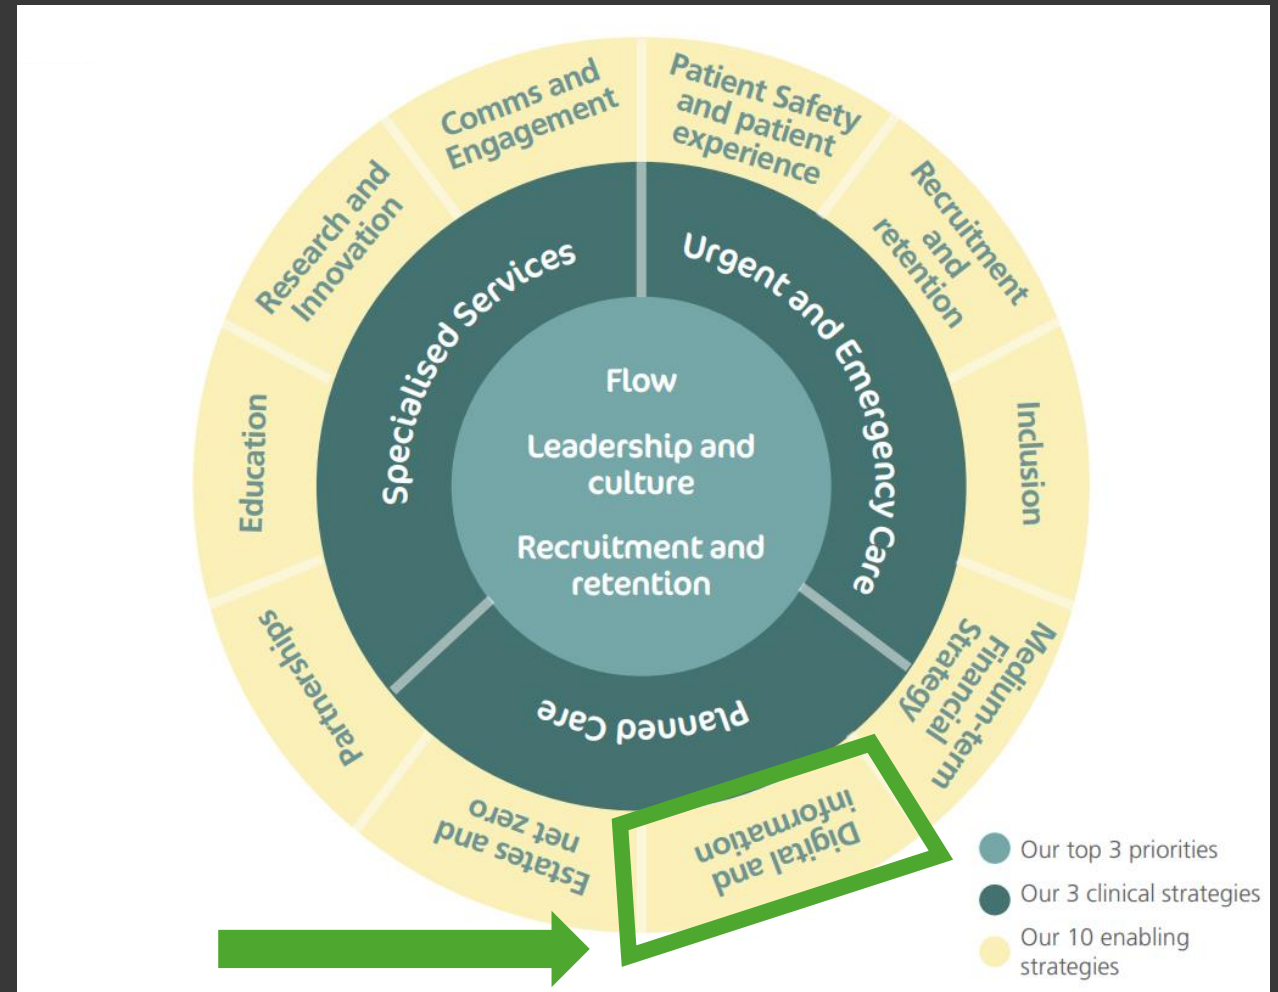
Flow

Leadership and culture

Recruitment and retention

Specialised Services

Urgent and Emergency Care

Planned Care

Comms and Engagement

Patient Safety and patient experience

Recruitment and retention

Inclusion

Medium-term Financial Strategy

Digital and information

Estates and net zero

Partnerships

Education

Research and Innovation

Our top 3 priorities

Our 3 clinical strategies

Our 10 enabling strategies